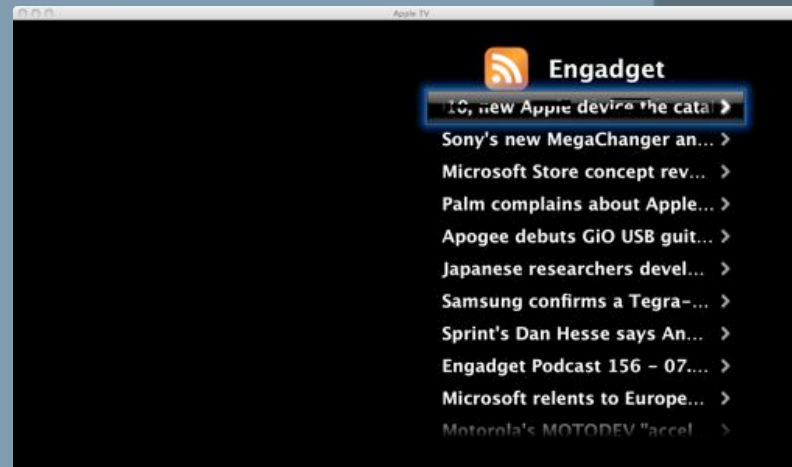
Apple TV

Engadget

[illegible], new Apple device the catal

Sony's new MegaChanger an...

Microsoft Store concept rev...

Palm complains about Apple...

Apogee debuts GiO USB guit...

Japanese researchers devel...

Samsung confirms a Tegra-...

Sprint's Dan Hesse says An...

Engadget Podcast 156 - 07....

Microsoft relents to Europe...

Motorola's MOTODEV "accel